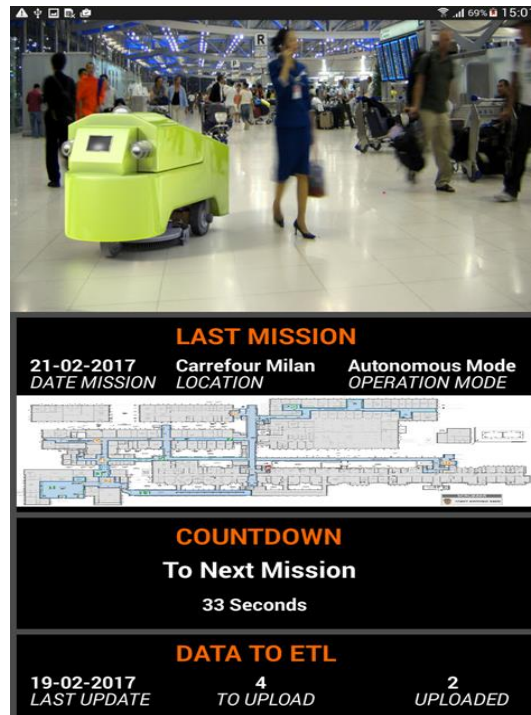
69% 15:0

R

LAST MISSION

21-02-2017
DATE MISSION

Carrefour Milan
LOCATION

Autonomous Mode
OPERATION MODE

COUNTDOWN

To Next Mission

33 Seconds

DATA TO ETL

19-02-2017
LAST UPDATE

4
TO UPLOAD

2
UPLOADED